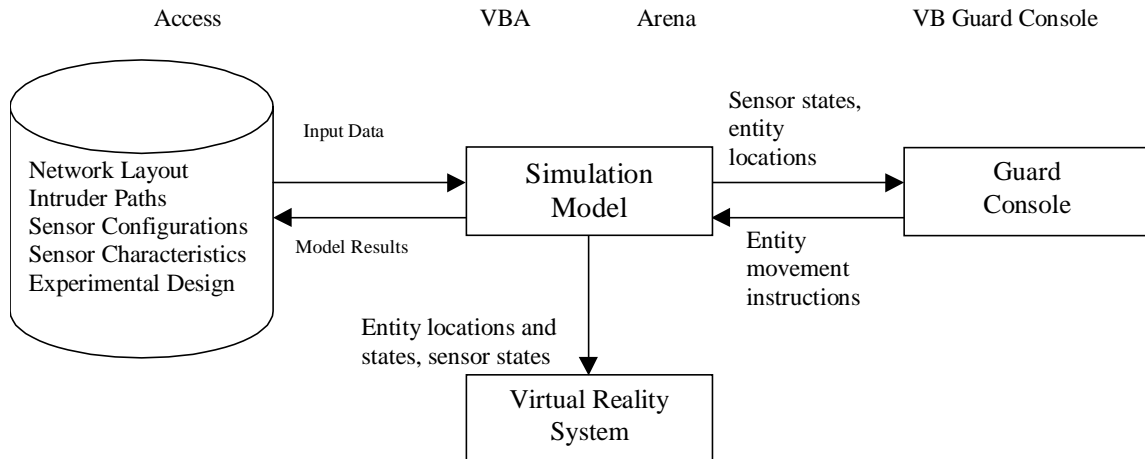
Access

VBA

Arena

VB Guard Console

Network Layout
Intruder Paths
Sensor Configurations
Sensor Characteristics
Experimental Design

Input Data

Model Results

Simulation Model

Sensor states, entity locations

Entity movement instructions

Guard Console

Entity locations and states, sensor states

Virtual Reality System